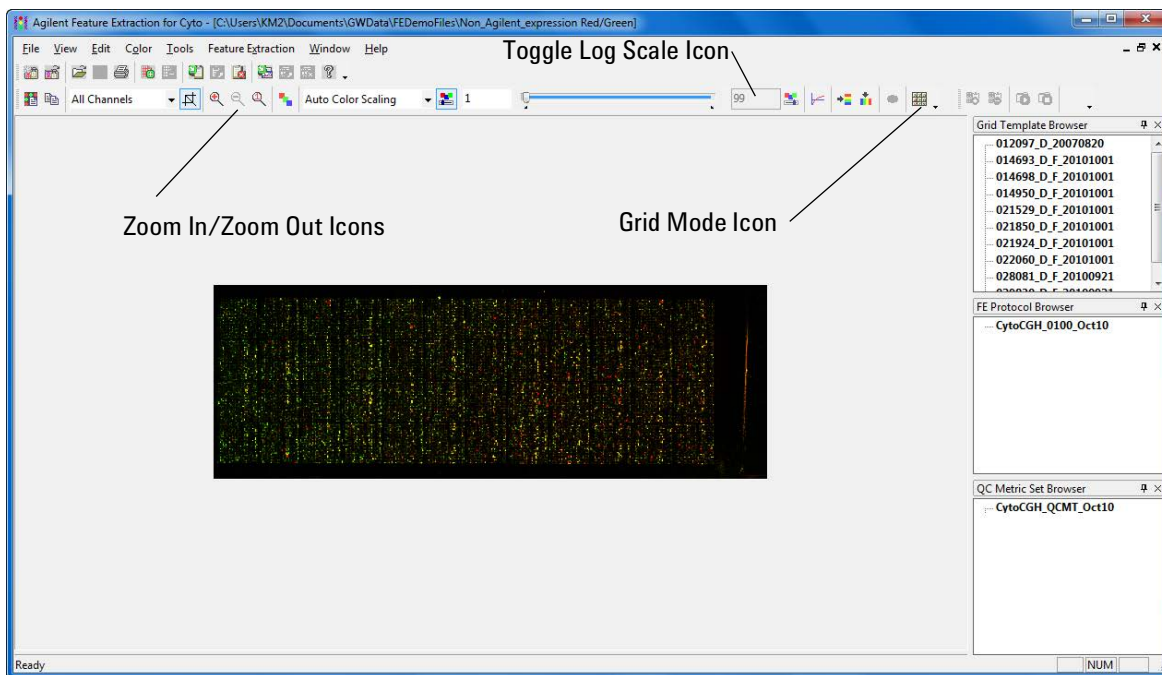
Agilent Feature Extraction for Cyto - [C:\Users\KM2\Documents\GWData\FEDemoFiles\Non_Agilent_expression Red/Green]

File View Edit Color Tools Feature Extraction Window Help

Toggle Log Scale Icon

All Channels

Auto Color Scaling

1

99

Grid Template Browser

012097_D_20070820
014693_D_F_20101001
014698_D_F_20101001
014950_D_F_20101001
021529_D_F_20101001
021850_D_F_20101001
021924_D_F_20101001
022060_D_F_20101001
028081_D_F_20100921
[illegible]

Zoom In/Zoom Out Icons

Grid Mode Icon

FE Protocol Browser

CytoCGH_0100_Oct10

QC Metric Set Browser

CytoCGH_QCMT_Oct10

Ready

NUM